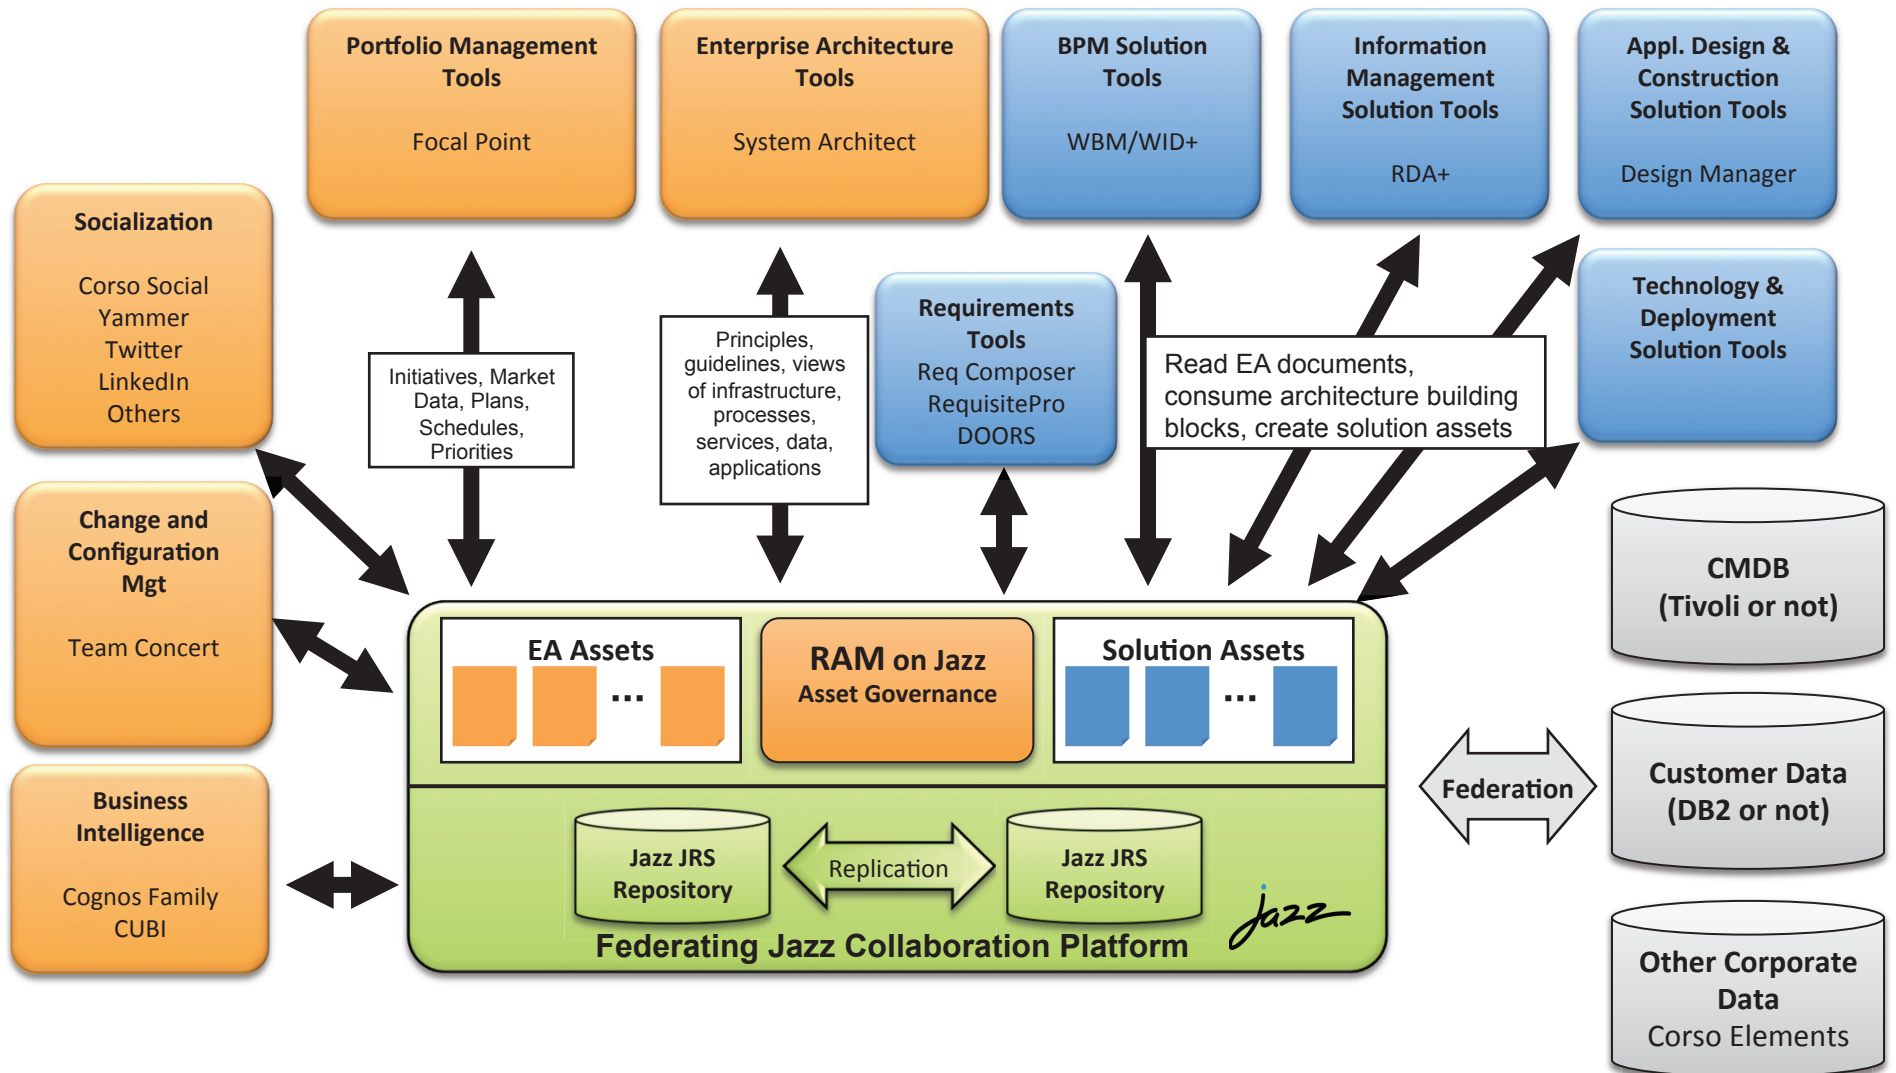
Portfolio Management Tools

Focal Point

Enterprise Architecture Tools

System Architect

BPM Solution Tools

WBM/WID+

Information Management Solution Tools

RDA+

Appl. Design & Construction Solution Tools

Design Manager

Socialization

Corso Social
Yammer
Twitter
LinkedIn
Others

Initiatives, Market Data, Plans, Schedules, Priorities

Principles, guidelines, views of infrastructure, processes, services, data, applications

Requirements Tools
Req Composer
RequisitePro
DOORS

Read EA documents, consume architecture building blocks, create solution assets

Technology & Deployment Solution Tools

Change and Configuration Mgt

Team Concert

CMDB
(Tivoli or not)

EA Assets

...

RAM on Jazz
Asset Governance

Solution Assets

...

Federation

Customer Data
(DB2 or not)

Business Intelligence

Cognos Family
CUBI

Jazz JRS Repository

Replication

Jazz JRS Repository

Jazz

Federating Jazz Collaboration Platform

Other Corporate Data
Corso Elements